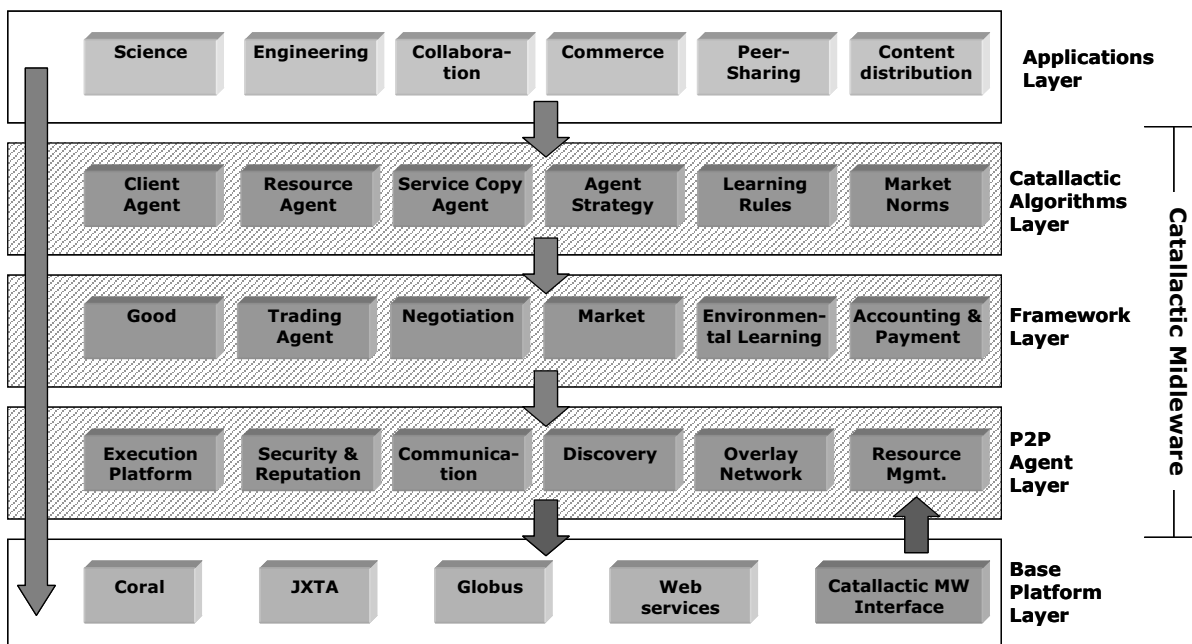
Science
Engineering
Collaboration
Commerce
Peer-Sharing
Content distribution

Applications Layer

Client Agent
Resource Agent
Service Copy Agent
Agent Strategy
Learning Rules
Market Norms

Catallactic Algorithms Layer

Good
Trading Agent
Negotiation
Market
Environmental Learning
Accounting & Payment

Framework Layer

Execution Platform
Security & Reputation
Communication
Discovery
Overlay Network
Resource Mgmt.

P2P Agent Layer

Catallactic Midleware

Coral
JXTA
Globus
Web services
Catallactic MW Interface

Base Platform Layer